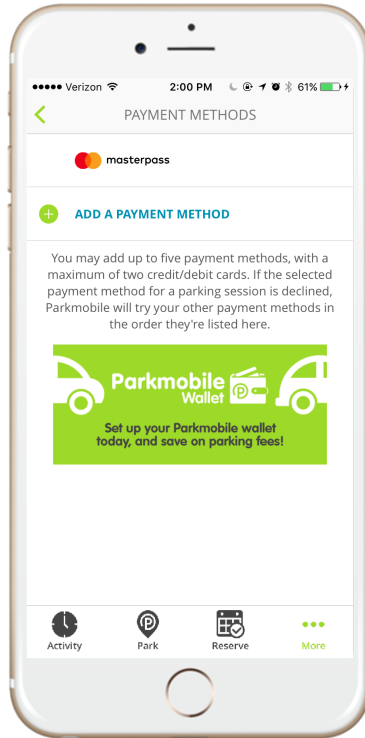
●●●●● Verizon 2:00 PM 61%

PAYMENT METHODS

masterpass

ADD A PAYMENT METHOD

You may add up to five payment methods, with a maximum of two credit/debit cards. If the selected payment method for a parking session is declined, Parkmobile will try your other payment methods in the order they're listed here.

Parkmobile Wallet

Set up your Parkmobile wallet today, and save on parking fees!

Activity Park Reserve More